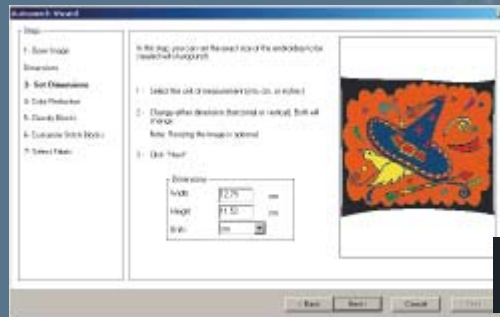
Autopunch Wizard

Steps

1 - Scan Image

Dimensions

3 - Set Dimensions

4 - Color Reduction

5 - Classify Blocks

6 - Customize Stitch Blocks

7 - Select Fabric

In this step, you can set the exact size of the embroidery to be created with Autopunch.

1 - Select the unit of measurement (cm, mm, or inches)

2 - Change either dimension (horizontal or vertical). Both will change.

Note: Resizing the image is optional.

3 - Click "Next"

Dimensions

Width 12.79 cm

Height 11.50 cm

Units cm

< Back Next > Cancel Finish